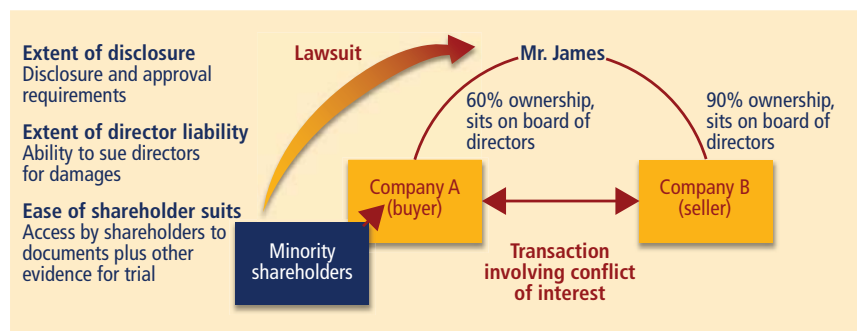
Extent of disclosure
Disclosure and approval requirements

Extent of director liability
Ability to sue directors for damages

Ease of shareholder suits
Access by shareholders to documents plus other evidence for trial

Lawsuit

Mr. James

60% ownership, sits on board of directors

90% ownership, sits on board of directors

Company A (buyer)

Company B (seller)

Minority shareholders

Transaction involving conflict of interest